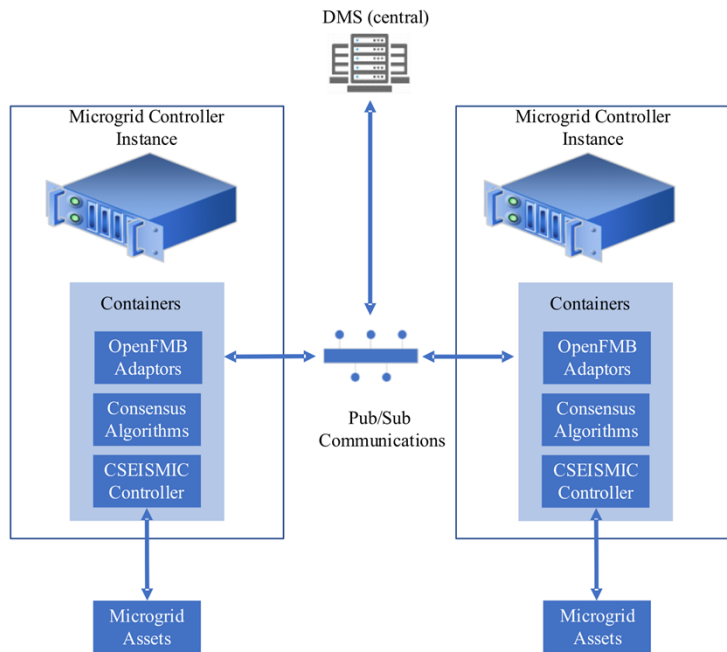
DMS (central)

Microgrid Controller Instance

Containers

OpenFMB Adaptors

Consensus Algorithms

CSEISMIC Controller

Microgrid Assets

Pub/Sub Communications

Microgrid Controller Instance

Containers

OpenFMB Adaptors

Consensus Algorithms

CSEISMIC Controller

Microgrid Assets